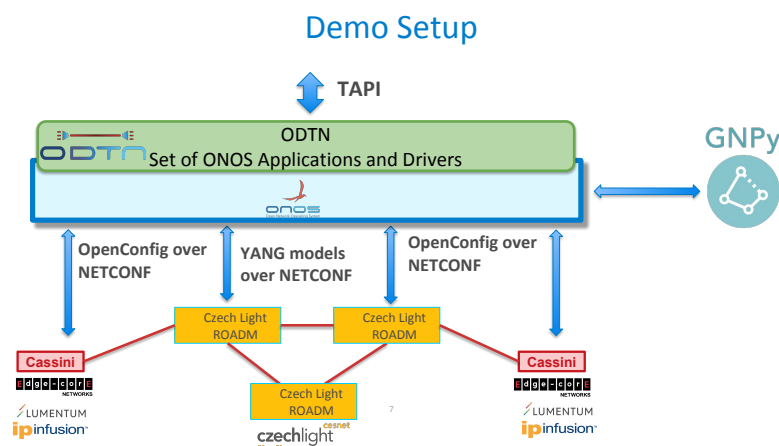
Demo Setup

TAPI

ODTN

ODTN Set of ONOS Applications and Drivers

ONOS
Open Network Operating System

GNPy

OpenConfig over NETCONF

YANG models over NETCONF

OpenConfig over NETCONF

Czech Light ROADM

Czech Light ROADM

Czech Light ROADM

Cassini
edge-core NETWORKS
LUMENTUM
ipinfusion

Cassini
edge-core NETWORKS
LUMENTUM
ipinfusion

czechlight cesnet

7